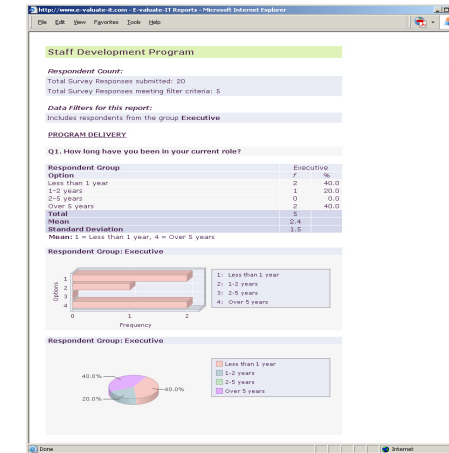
http://www.e-valuate-it.com - E-valuate-IT Reports - Microsoft Internet Explorer

File Edit View Favorites Tools Help

Staff Development Program

Respondent Count:

Total Survey Responses submitted: 20

Total Survey Responses meeting filter criteria: 5

Data Filters for this report:

Includes respondents from the group Executive

PROGRAM DELIVERY

Q1. How long have you been in your current role?

| Respondent Group | Executive | |
|---|---|---|
| Option | f | % |
| Less than 1 year | 2 | 40.0 |
| 1-2 years | 1 | 20.0 |
| 2-5 years | 0 | 0.0 |
| Over 5 years | 2 | 40.0 |
| Total | 5 | |
| Mean | 2.4 | |
| Standard Deviation | 1.5 | |

Mean: 1 = Less than 1 year, 4 = Over 5 years

Respondent Group: Executive

1
2
3
4
Options
0
1
2
Frequency

1: Less than 1 year
2: 1-2 years
3: 2-5 years
4: Over 5 years

Respondent Group: Executive

40.0%
40.0%
20.0%

Less than 1 year
1-2 years
2-5 years
Over 5 years

Done

Internet